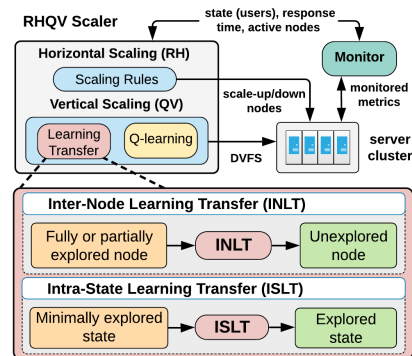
RHQV Scaler

state (users), response time, active nodes

Monitor

Horizontal Scaling (RH)

Scaling Rules

scale-up/down nodes

monitored metrics

Vertical Scaling (QV)

Learning Transfer

Q-learning

DVFS

server cluster

Inter-Node Learning Transfer (INLT)

Fully or partially explored node

INLT

Unexplored node

Intra-State Learning Transfer (ISLT)

Minimally explored state

ISLT

Explored state